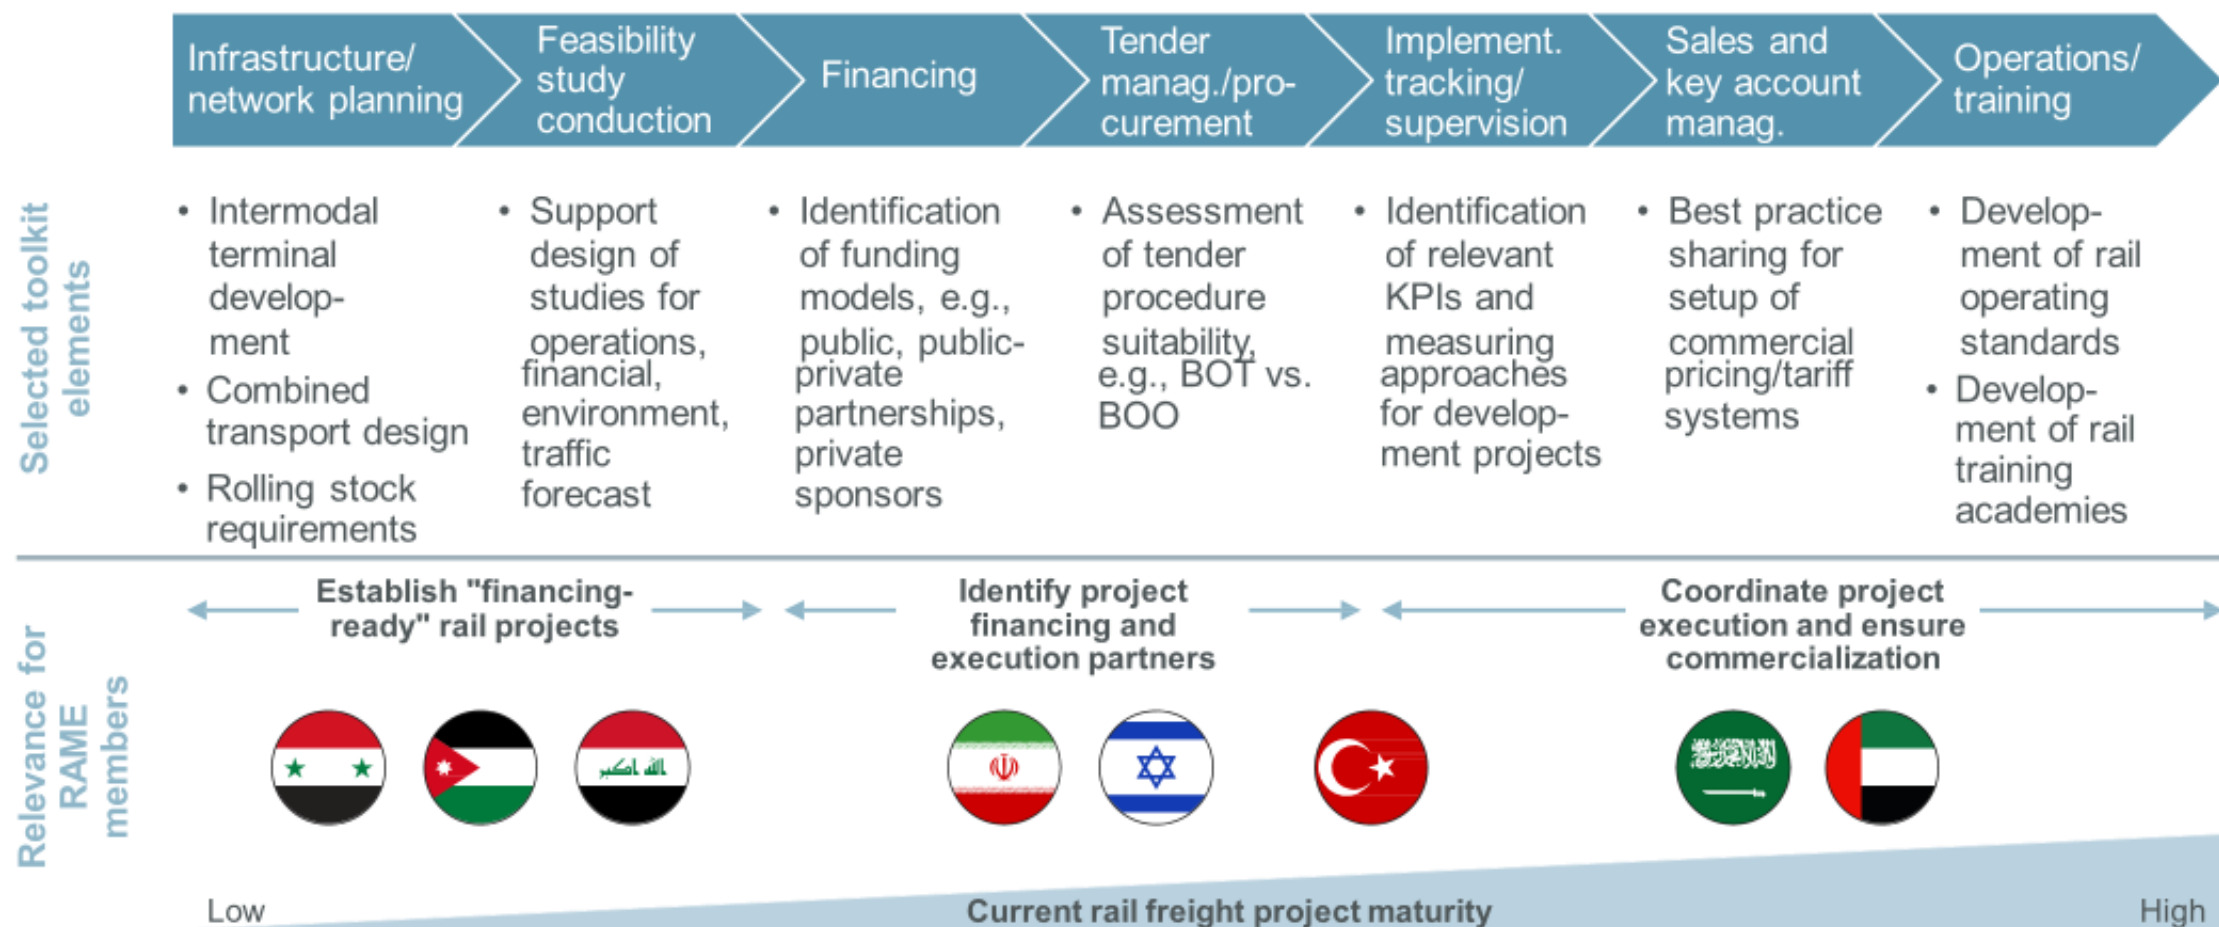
Infrastructure/ network planning

Feasibility study conduction

Financing

Tender manag./procurement

Implement. tracking/ supervision

Sales and key account manag.

Operations/ training

Selected toolkit elements

• Intermodal terminal development
• Combined transport design
• Rolling stock requirements

• Support design of studies for operations, financial, environment, traffic forecast

• Identification of funding models, e.g., public, public-private partnerships, private sponsors

• Assessment of tender procedure suitability, e.g., BOT vs. BOO

• Identification of relevant KPIs and measuring approaches for development projects

• Best practice sharing for setup of commercial pricing/tariff systems

• Development of rail operating standards
• Development of rail training academies

Relevance for RAME members

Establish "financing-ready" rail projects

Identify project financing and execution partners

Coordinate project execution and ensure commercialization

Low

Current rail freight project maturity

High